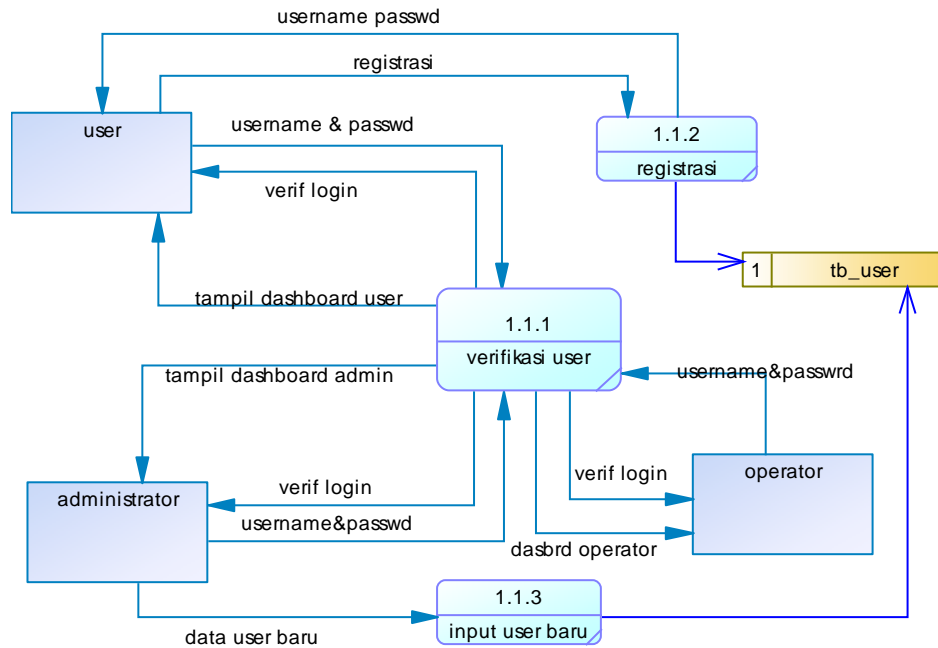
username passwd

registrasi

user

username & passwd

1.1.2

registrasi

verif login

1 tb_user

tampil dashboard user

1.1.1

verifikasi user

tampil dashboard admin

username&passwrd

verif login

operator

administrator

verif login

username&passwd

dasbrd operator

1.1.3

input user baru

data user baru